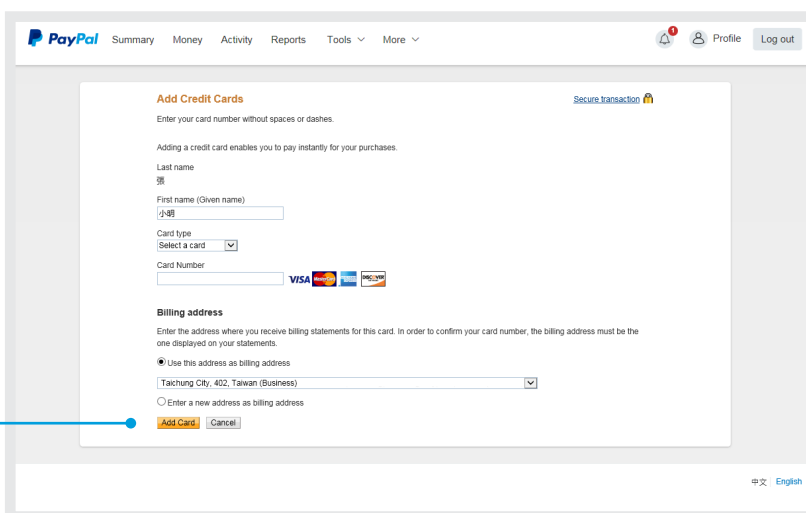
PayPal Summary Money Activity Reports Tools More

1

Profile Log out

Add Credit Cards

Secure transaction

Enter your card number without spaces or dashes.

Adding a credit card enables you to pay instantly for your purchases.

Last name
張

First name (Given name)
小明

Card type
Select a card

Card Number

VISA DISCOVER

Billing address

Enter the address where you receive billing statements for this card. In order to confirm your card number, the billing address must be the one displayed on your statements.

Use this address as billing address

Taichung City, 402, Taiwan (Business)

Enter a new address as billing address

Add Card Cancel

中文 English